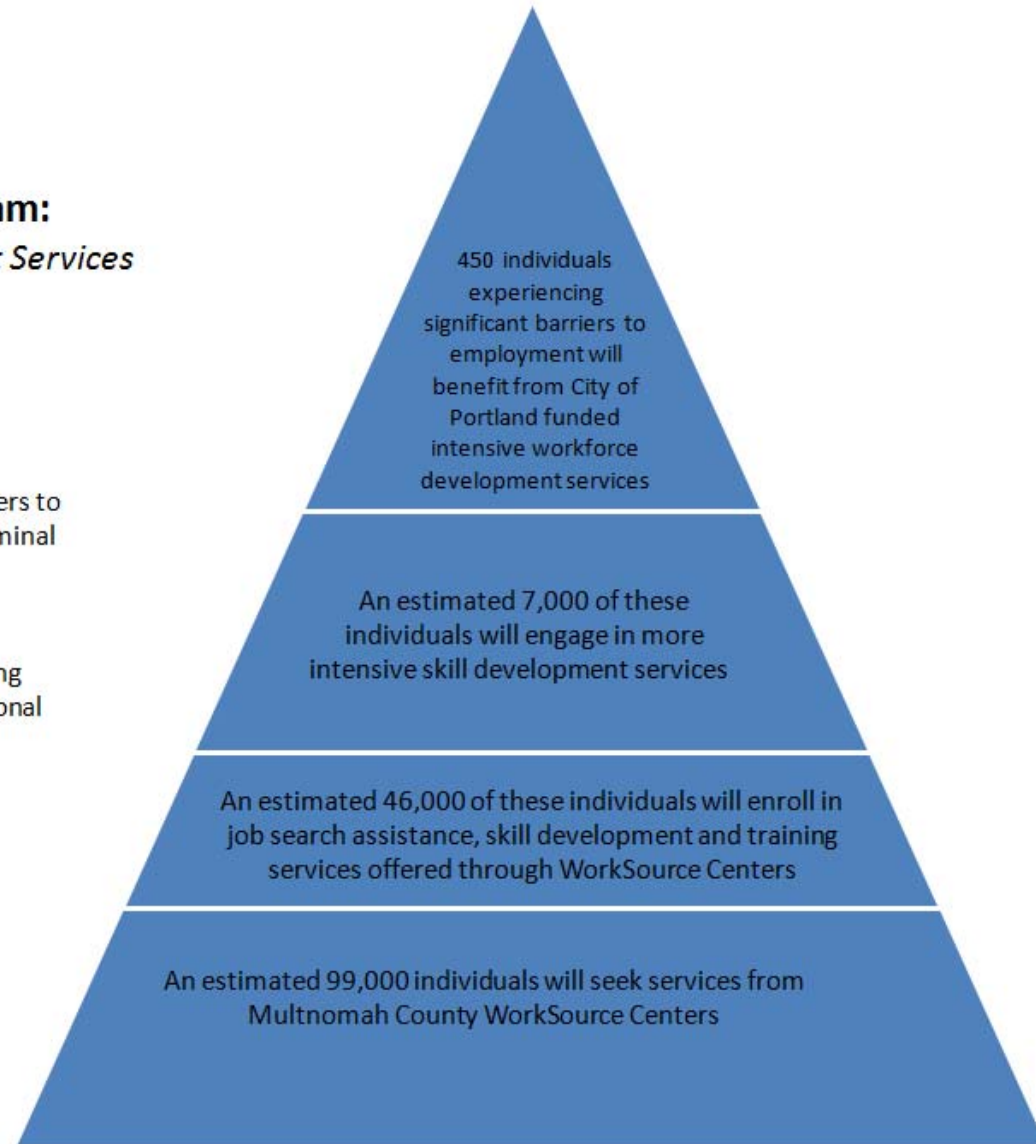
m:
Services

ers to
ninal

ng
onal

450 individuals experiencing significant barriers to employment will benefit from City of Portland funded intensive workforce development services

An estimated 7,000 of these individuals will engage in more intensive skill development services

An estimated 46,000 of these individuals will enroll in job search assistance, skill development and training services offered through WorkSource Centers

An estimated 99,000 individuals will seek services from Multnomah County WorkSource Centers